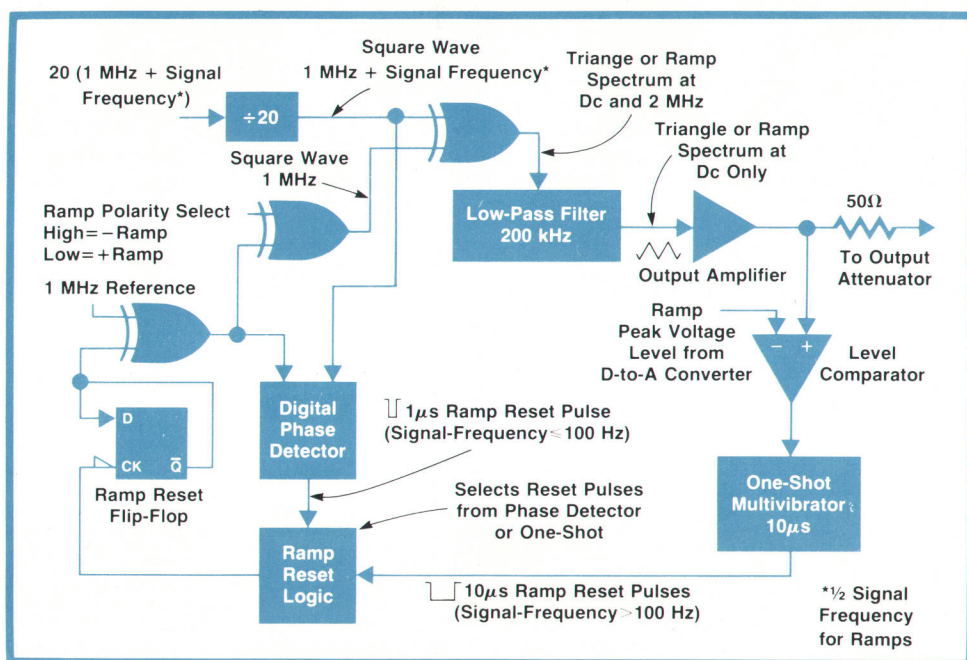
20 (1 MHz + Signal Frequency*)

$\div 20$

Square Wave 1 MHz + Signal Frequency*

Triange or Ramp Spectrum at Dc and 2 MHz

Square Wave 1 MHz

Triangle or Ramp Spectrum at Dc Only

Ramp Polarity Select High = – Ramp Low = + Ramp

Low-Pass Filter 200 kHz

50Ω

To Output Attenuator

Output Amplifier

1 MHz Reference

Ramp Peak Voltage Level from D-to-A Converter

–

+

Level Comparator

Digital Phase Detector

1μs Ramp Reset Pulse (Signal-Frequency ≤ 100 Hz)

D

CK

$\bar{Q}$

Ramp Reset Flip-Flop

Selects Reset Pulses from Phase Detector or One-Shot

One-Shot Multivibrator 10μs

Ramp Reset Logic

10μs Ramp Reset Pulses (Signal-Frequency > 100 Hz)

*½ Signal Frequency for Ramps